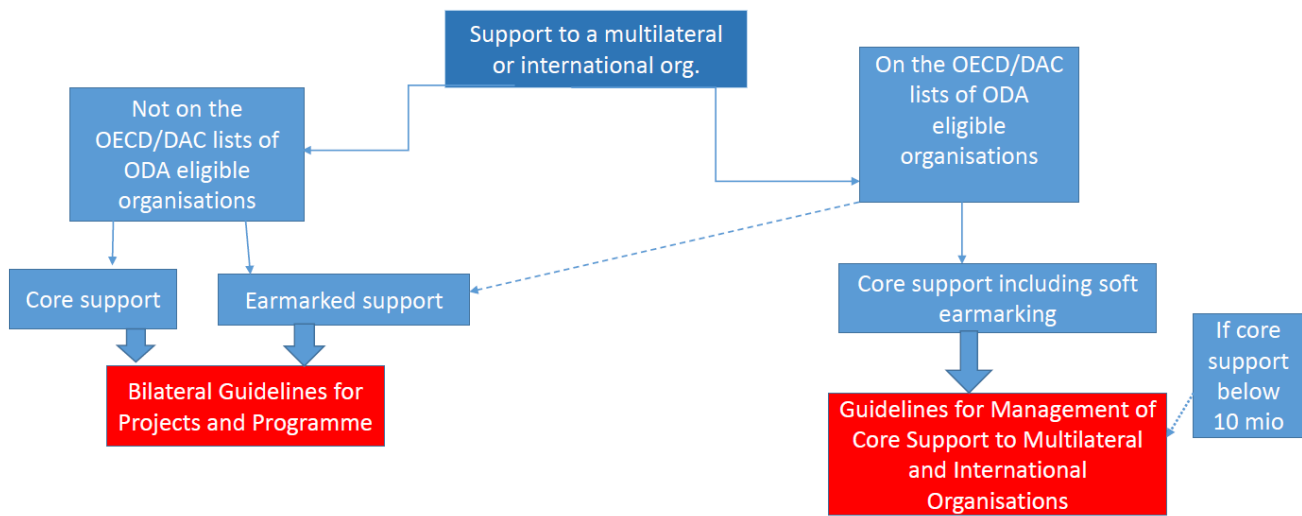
Support to a multilateral or international org.

Not on the OECD/DAC lists of ODA eligible organisations

On the OECD/DAC lists of ODA eligible organisations

Core support

Earmarked support

Core support including soft earmarking

Bilateral Guidelines for Projects and Programme

If core support below 10 mio

Guidelines for Management of Core Support to Multilateral and International Organisations